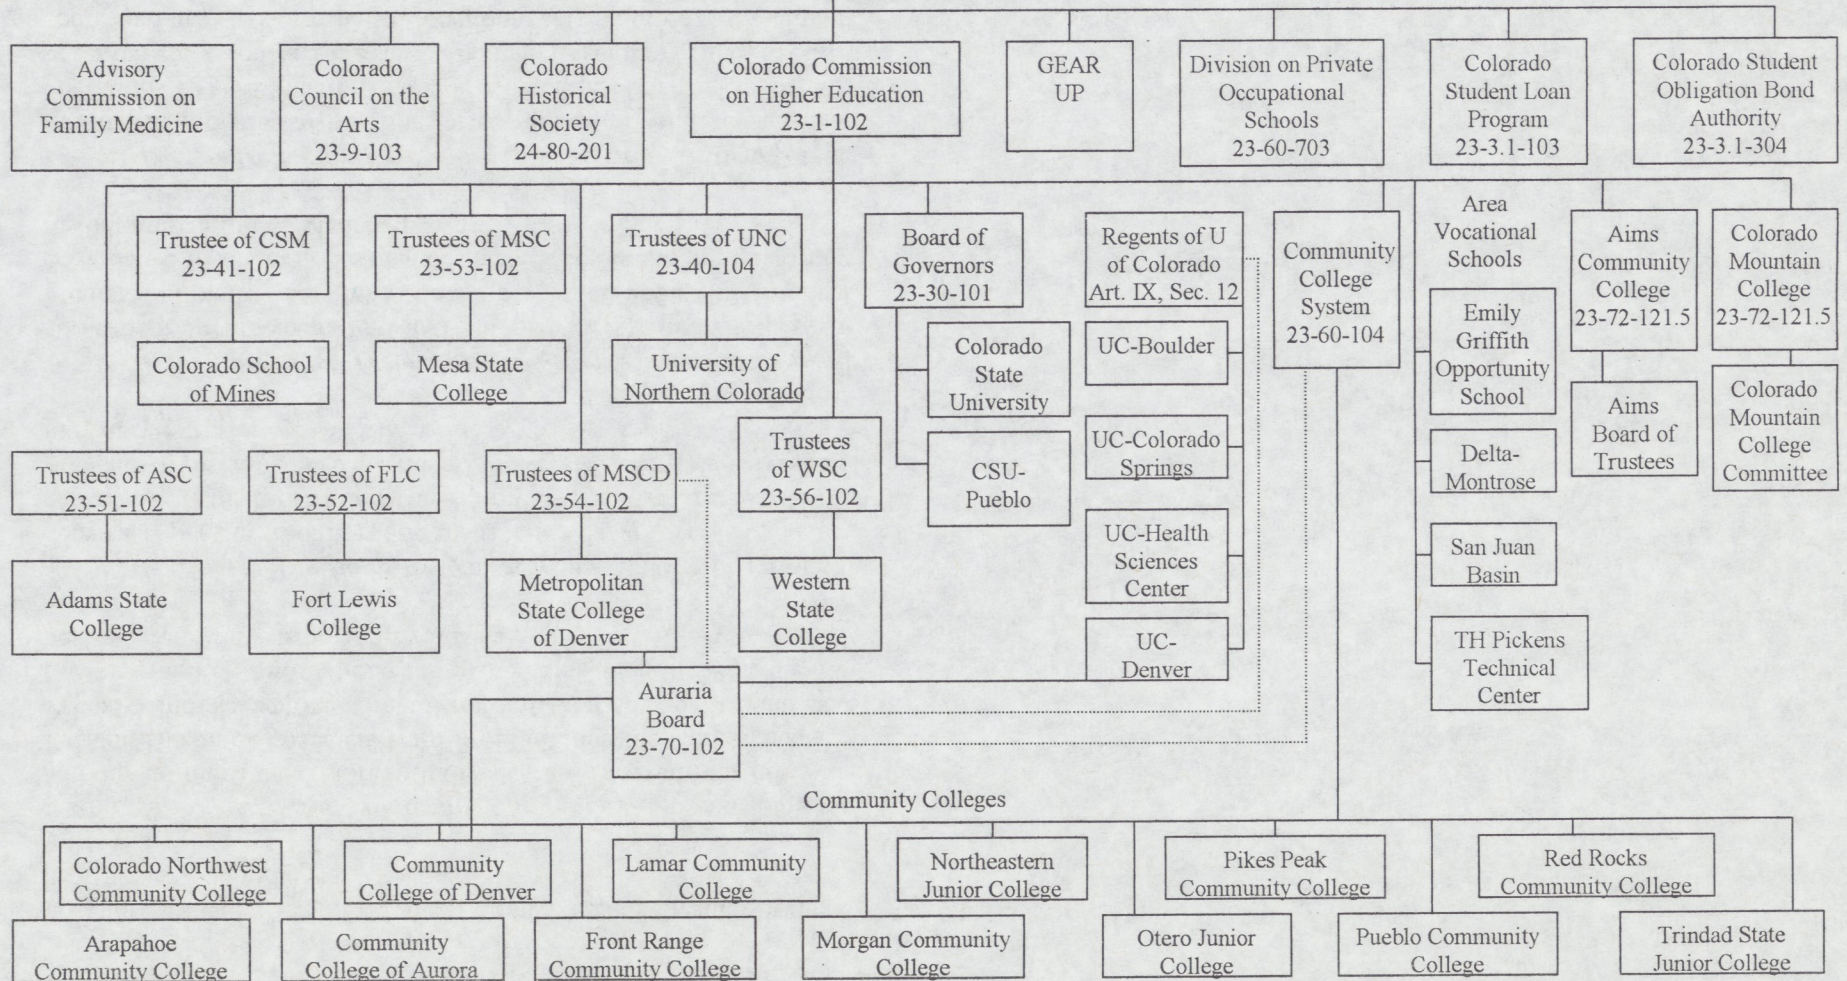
Advisory Commission on Family Medicine

Colorado Council on the Arts 23-9-103

Colorado Historical Society 24-80-201

Colorado Commission on Higher Education 23-1-102

GEAR UP

Division on Private Occupational Schools 23-60-703

Colorado Student Loan Program 23-3.1-103

Colorado Student Obligation Bond Authority 23-3.1-304

Trustee of CSM 23-41-102

Trustees of MSC 23-53-102

Trustees of UNC 23-40-104

Board of Governors 23-30-101

Regents of U of Colorado Art. IX, Sec. 12

Community College System 23-60-104

Area Vocational Schools

Aims Community College 23-72-121.5

Colorado Mountain College 23-72-121.5

Colorado School of Mines

Mesa State College

University of Northern Colorado

Colorado State University

UC-Boulder

Emily Griffith Opportunity School

Aims Board of Trustees

Colorado Mountain College Committee

Trustees of WSC 23-56-102

UC-Colorado Springs

Delta-Montrose

Trustees of ASC 23-51-102

Trustees of FLC 23-52-102

Trustees of MSCD 23-54-102

CSU-Pueblo

UC-Health Sciences Center

San Juan Basin

Adams State College

Fort Lewis College

Metropolitan State College of Denver

Western State College

UC-Denver

TH Pickens Technical Center

Auraria Board 23-70-102

Community Colleges

Colorado Northwest Community College

Community College of Denver

Lamar Community College

Northeastern Junior College

Pikes Peak Community College

Red Rocks Community College

Arapahoe Community College

Community College of Aurora

Front Range Community College

Morgan Community College

Otero Junior College

Pueblo Community College

Trindad State Junior College